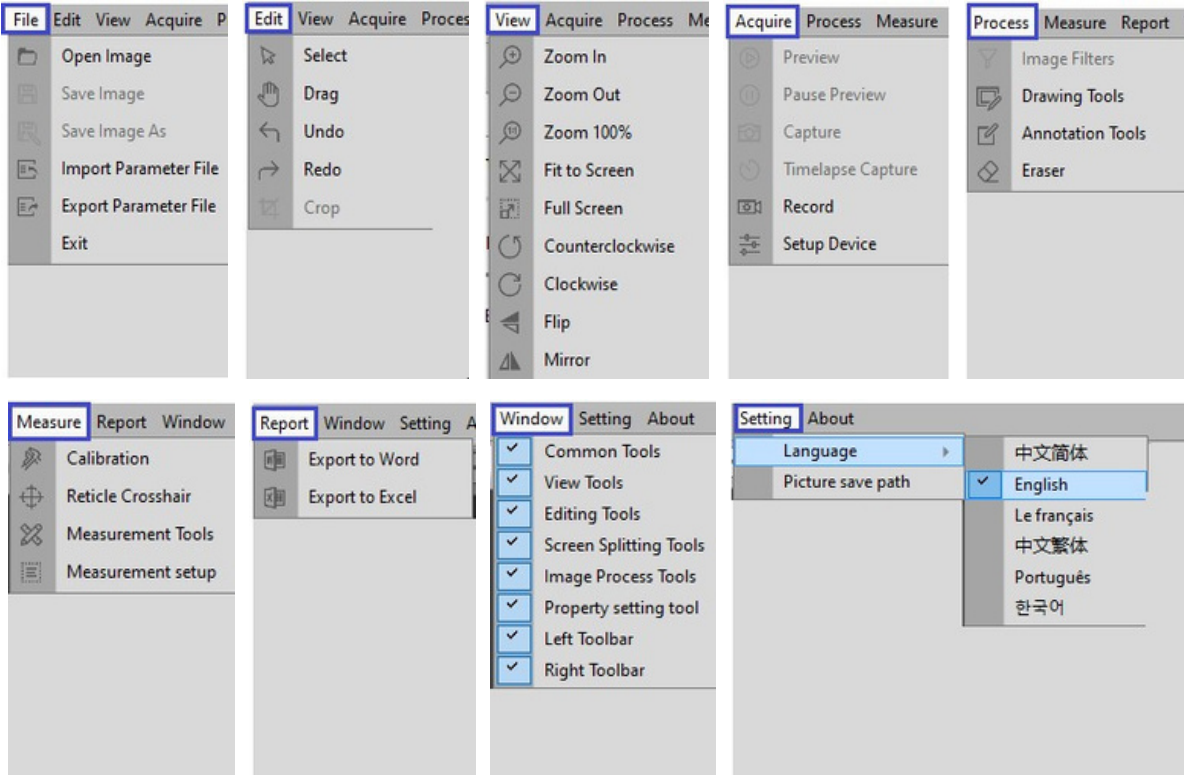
File Edit View Acquire P

Open Image
Save Image
Save Image As
Import Parameter File
Export Parameter File
Exit

Edit View Acquire Proces

Select
Drag
Undo
Redo
Crop

View Acquire Process Me

Zoom In
Zoom Out
Zoom 100%
Fit to Screen
Full Screen
Counterclockwise
Clockwise
Flip
Mirror

Acquire Process Measure

Preview
Pause Preview
Capture
Timelapse Capture
Record
Setup Device

Process Measure Report

Image Filters
Drawing Tools
Annotation Tools
Eraser

Measure Report Window

Calibration
Reticle Crosshair
Measurement Tools
Measurement setup

Report Window Setting A

Export to Word
Export to Excel

Window Setting About

Common Tools
View Tools
Editing Tools
Screen Splitting Tools
Image Process Tools
Property setting tool
Left Toolbar
Right Toolbar

Setting About

Language
Picture save path

中文简体
English
Le français
中文繁体
Português
한국어